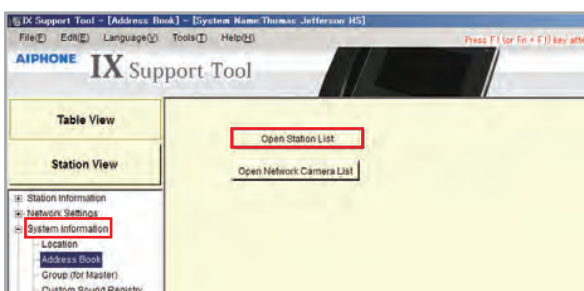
IX Support Tool - [Address Book] - [System Name:Thomas Jefferson HS]

File(F) Edit(E) Language(V) Tools(T) Help(H)

Press F1 (or Fn + F1) key afte

AIPHONE IX Support Tool

Table View

Station View

Open Station List

Open Network Camera List

Station Information
Network Settings
System Information
Location
Address Book
Group (for Master)
Custom Sound Registry